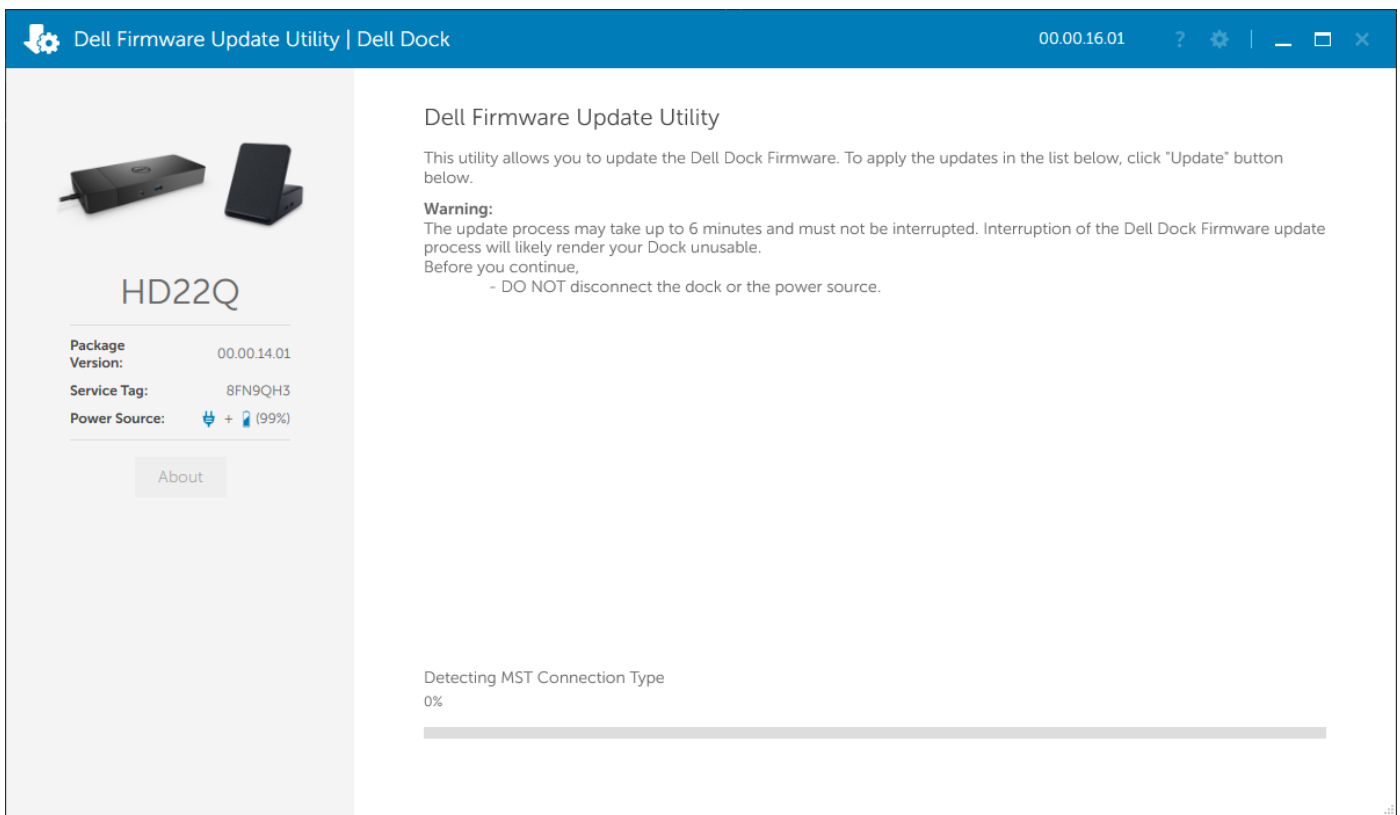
Dell Firmware Update Utility | Dell Dock

00.00.16.01

?

HD22Q

| Package Version: | 00.00.14.01 |
|---|---|
| Service Tag: | 8FN9QH3 |
| Power Source: | + (99%) |

About

Dell Firmware Update Utility

This utility allows you to update the Dell Dock Firmware. To apply the updates in the list below, click "Update" button below.

Warning:
The update process may take up to 6 minutes and must not be interrupted. Interruption of the Dell Dock Firmware update process will likely render your Dock unusable.
Before you continue,
- DO NOT disconnect the dock or the power source.

Detecting MST Connection Type
0%